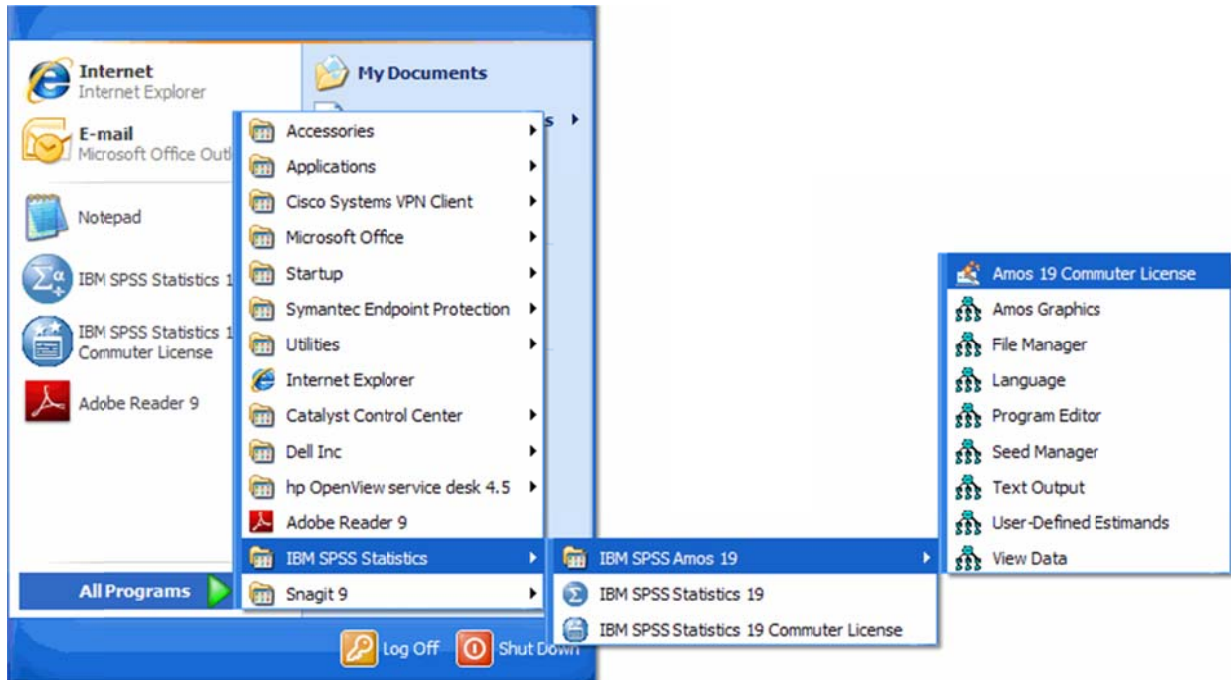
Internet
Internet Explorer

E-mail
Microsoft Office Outl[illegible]

Notepad

IBM SPSS Statistics 1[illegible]

IBM SPSS Statistics 1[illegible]
Commuter License

Adobe Reader 9

All Programs

My Documents

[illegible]s

Accessories
Applications
Cisco Systems VPN Client
Microsoft Office
Startup
Symantec Endpoint Protection
Utilities
Internet Explorer
Catalyst Control Center
Dell Inc
hp OpenView service desk 4.5
Adobe Reader 9
IBM SPSS Statistics
Snagit 9

IBM SPSS Amos 19
IBM SPSS Statistics 19
IBM SPSS Statistics 19 Commuter License

Amos 19 Commuter License
Amos Graphics
File Manager
Language
Program Editor
Seed Manager
Text Output
User-Defined Estimands
View Data

Log Off
Shut Down